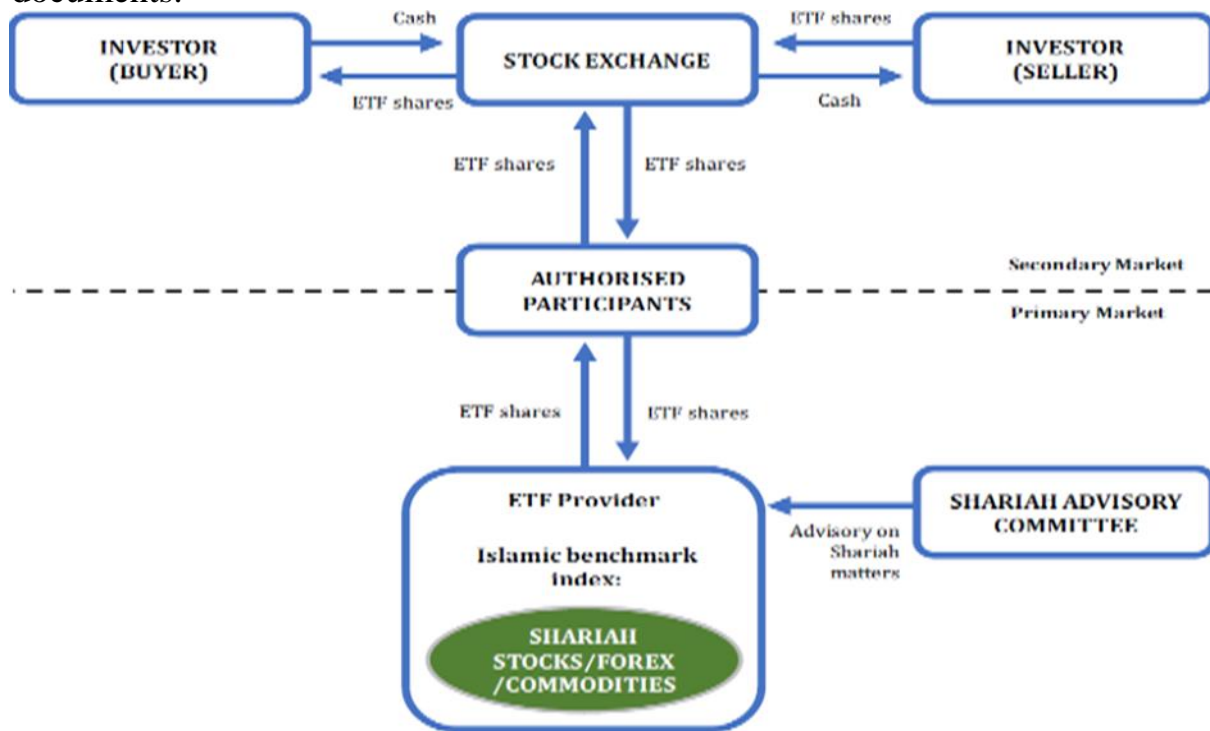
documents.

INVESTOR (BUYER)

Cash

ETF shares

STOCK EXCHANGE

ETF shares

Cash

INVESTOR (SELLER)

ETF shares

ETF shares

AUTHORISED PARTICIPANTS

Secondary Market

Primary Market

ETF shares

ETF shares

ETF Provider

Islamic benchmark index:

SHARIAH STOCKS/FOREX /COMMODITIES

Advisory on Shariah matters

SHARIAH ADVISORY COMMITTEE